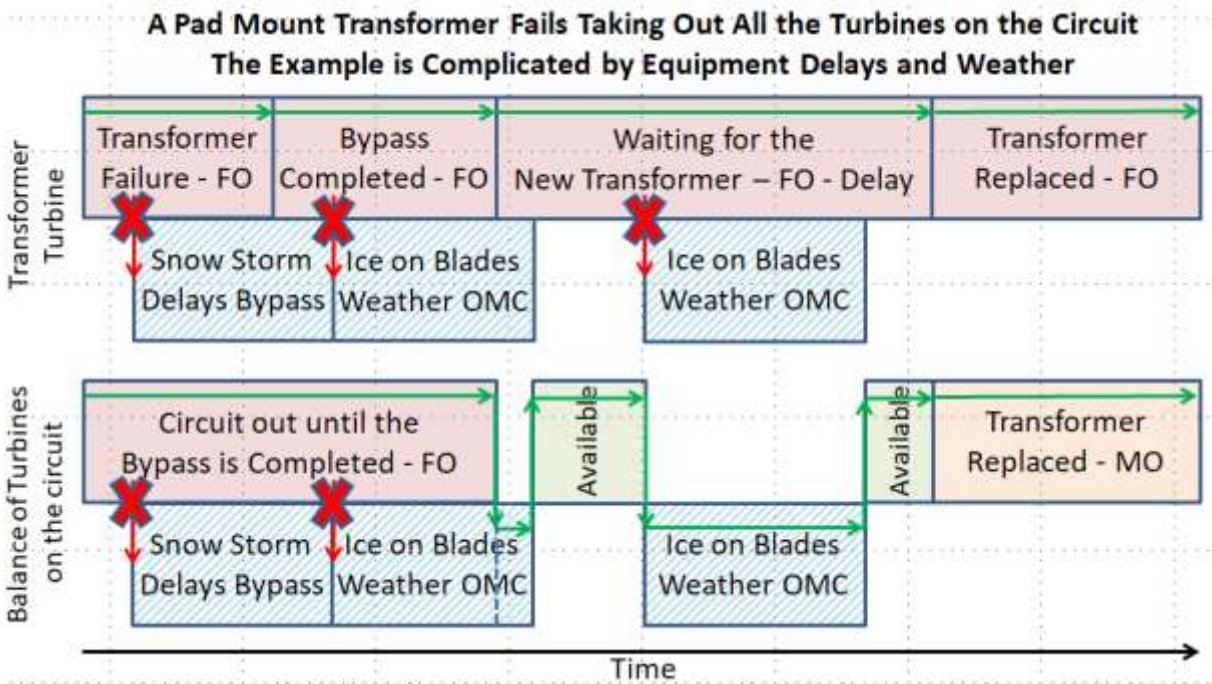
A Pad Mount Transformer Fails Taking Out All the Turbines on the Circuit
The Example is Complicated by Equipment Delays and Weather

Transformer Turbine

Transformer Failure - FO

Bypass Completed - FO

Waiting for the New Transformer – FO - Delay

Transformer Replaced - FO

Snow Storm Delays Bypass

Ice on Blades Weather OMC

Ice on Blades Weather OMC

Balance of Turbines on the circuit

Circuit out until the Bypass is Completed - FO

Available

Available

Transformer Replaced - MO

Snow Storm Delays Bypass

Ice on Blades Weather OMC

Ice on Blades Weather OMC

Time